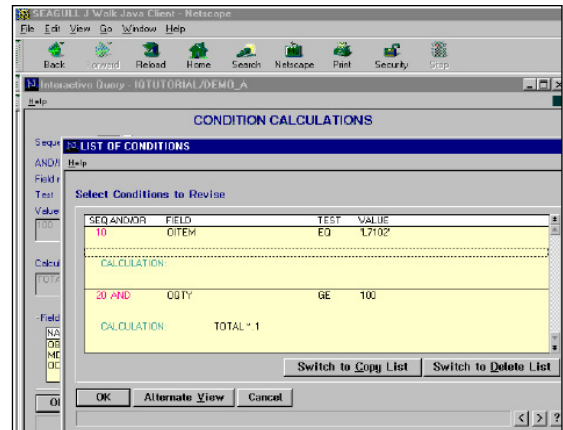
SEAGULL J Walk Java Client - Netscape

File Edit View Go Window Help

Back Forward Reload Home Search Netscape Print Security Stop

Interactive Query - IQTUTORIAL/DEMO_A

Help

CONDITION CALCULATIONS

Seque

AND/

Field

Test

Value

100

Calcu

TOTA

Field

NA

OB

MD

OC

Ol

LIST OF CONDITIONS

Help

Select Conditions to Revise

| SEQ AND/OR | FIELD | TEST | VALUE |
|---|---|---|---|
| 10 | OITEM | EQ | '17102' |
| CALCULATION: | | | |
| 20 AND | OQTY | GE | 100 |
| CALCULATION: | TOTAL * 1 | | |

Switch to Copy List

Switch to Delete List

OK

Alternate View

Cancel